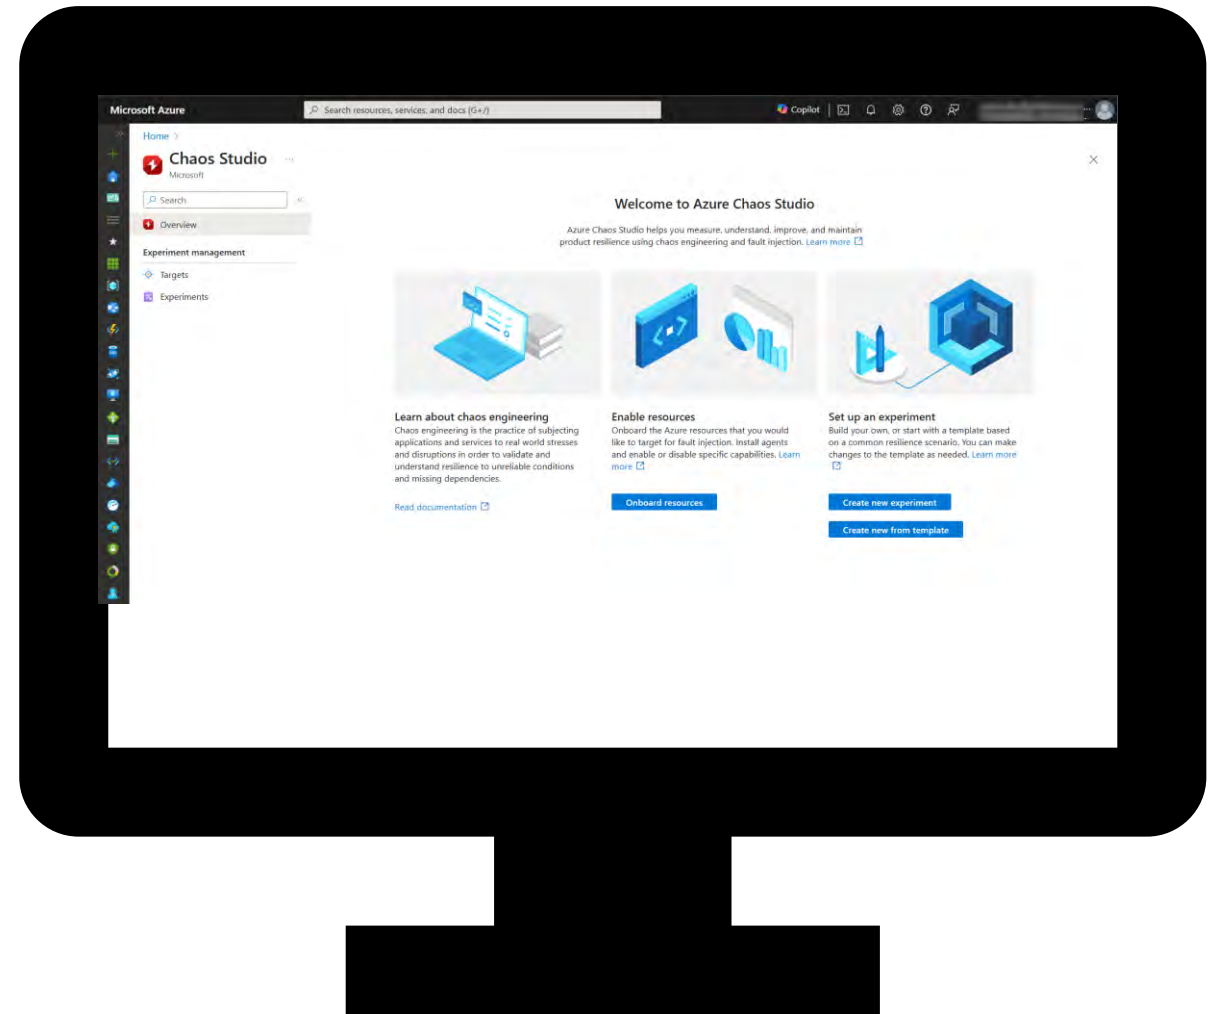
Microsoft Azure

Search resources, services, and docs (G+/)

Copilot

Home >

Chaos Studio ...

Microsoft

Search

Overview

Experiment management

Targets

Experiments

Welcome to Azure Chaos Studio

Azure Chaos Studio helps you measure, understand, improve, and maintain product resilience using chaos engineering and fault injection. Learn more

Learn about chaos engineering

Chaos engineering is the practice of subjecting applications and services to real world stresses and disruptions in order to validate and understand resilience to unreliable conditions and missing dependencies.

Read documentation

Enable resources

Onboard the Azure resources that you would like to target for fault injection. Install agents and enable or disable specific capabilities. Learn more

Onboard resources

Set up an experiment

Build your own, or start with a template based on a common resilience scenario. You can make changes to the template as needed. Learn more

Create new experiment

Create new from template